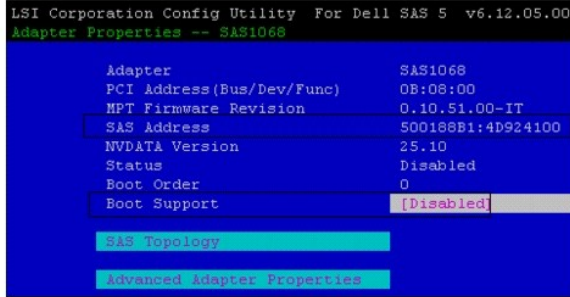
LSI Corporation Config Utility For Dell SAS 5 v6.12.05.00
Adapter Properties -- SAS1068

| | |
|---|---|
| Adapter | SAS1068 |
| PCI Address(Bus/Dev/Func) | 0B:08:00 |
| MPT Firmware Revision | 0.10.51.00-IT |
| SAS Address | 500188B1:4D924100 |
| NVDATA Version | 25.10 |
| Status | Disabled |
| Boot Order | 0 |
| Boot Support | [Disabled] |

SAS Topology

Advanced Adapter Properties